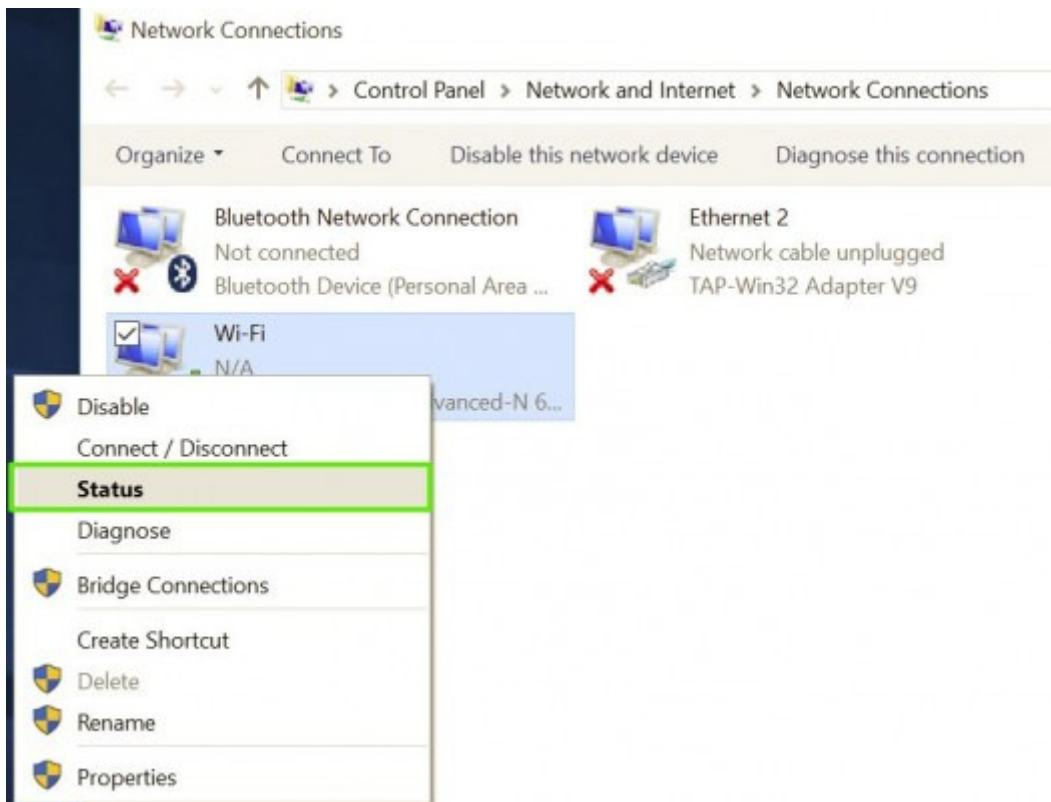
Network Connections

> Control Panel > Network and Internet > Network Connections

Organize ▾ Connect To Disable this network device Diagnose this connection

Bluetooth Network Connection
Not connected
Bluetooth Device (Personal Area ...

Ethernet 2
Network cable unplugged
TAP-Win32 Adapter V9

Wi-Fi
N/A
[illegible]vanced-N 6...

Disable
Connect / Disconnect
Status
Diagnose
Bridge Connections
Create Shortcut
Delete
Rename
Properties